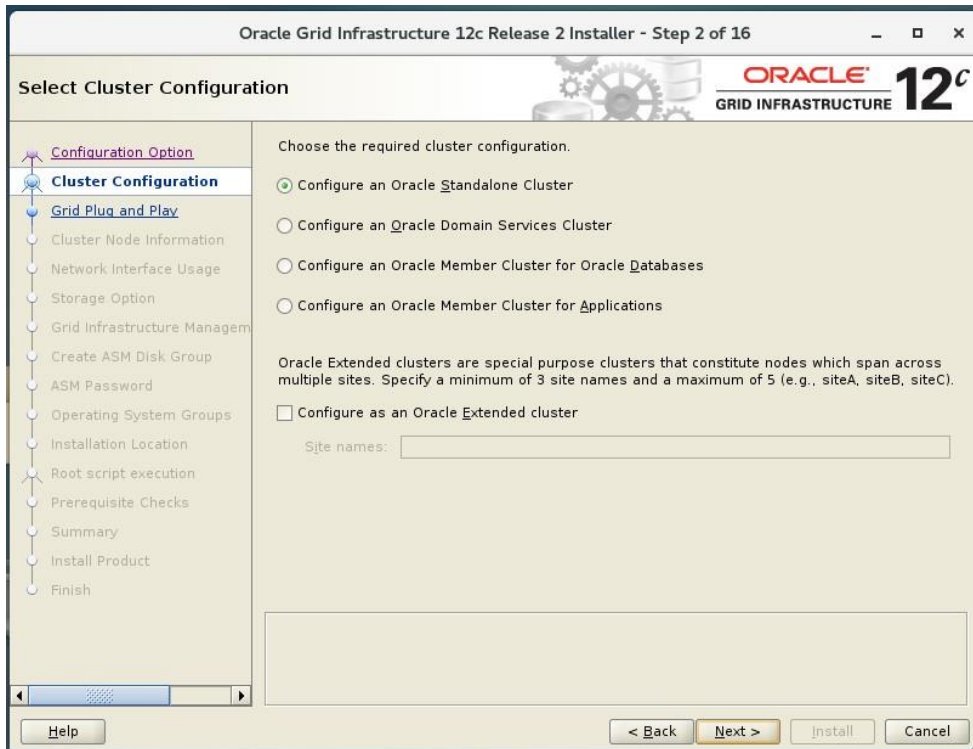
Oracle Grid Infrastructure 12c Release 2 Installer - Step 2 of 16

Select Cluster Configuration

ORACLE
GRID INFRASTRUCTURE
12c

Configuration Option
Cluster Configuration
Grid Plug and Play
Cluster Node Information
Network Interface Usage
Storage Option
Grid Infrastructure Managem
Create ASM Disk Group
ASM Password
Operating System Groups
Installation Location
Root script execution
Prerequisite Checks
Summary
Install Product
Finish

Choose the required cluster configuration.

Configure an Oracle Standalone Cluster

Configure an Oracle Domain Services Cluster

Configure an Oracle Member Cluster for Oracle Databases

Configure an Oracle Member Cluster for Applications

Oracle Extended clusters are special purpose clusters that constitute nodes which span across multiple sites. Specify a minimum of 3 site names and a maximum of 5 (e.g., siteA, siteB, siteC).

Configure as an Oracle Extended cluster

Site names:

Help

< Back

Next >

Install

Cancel